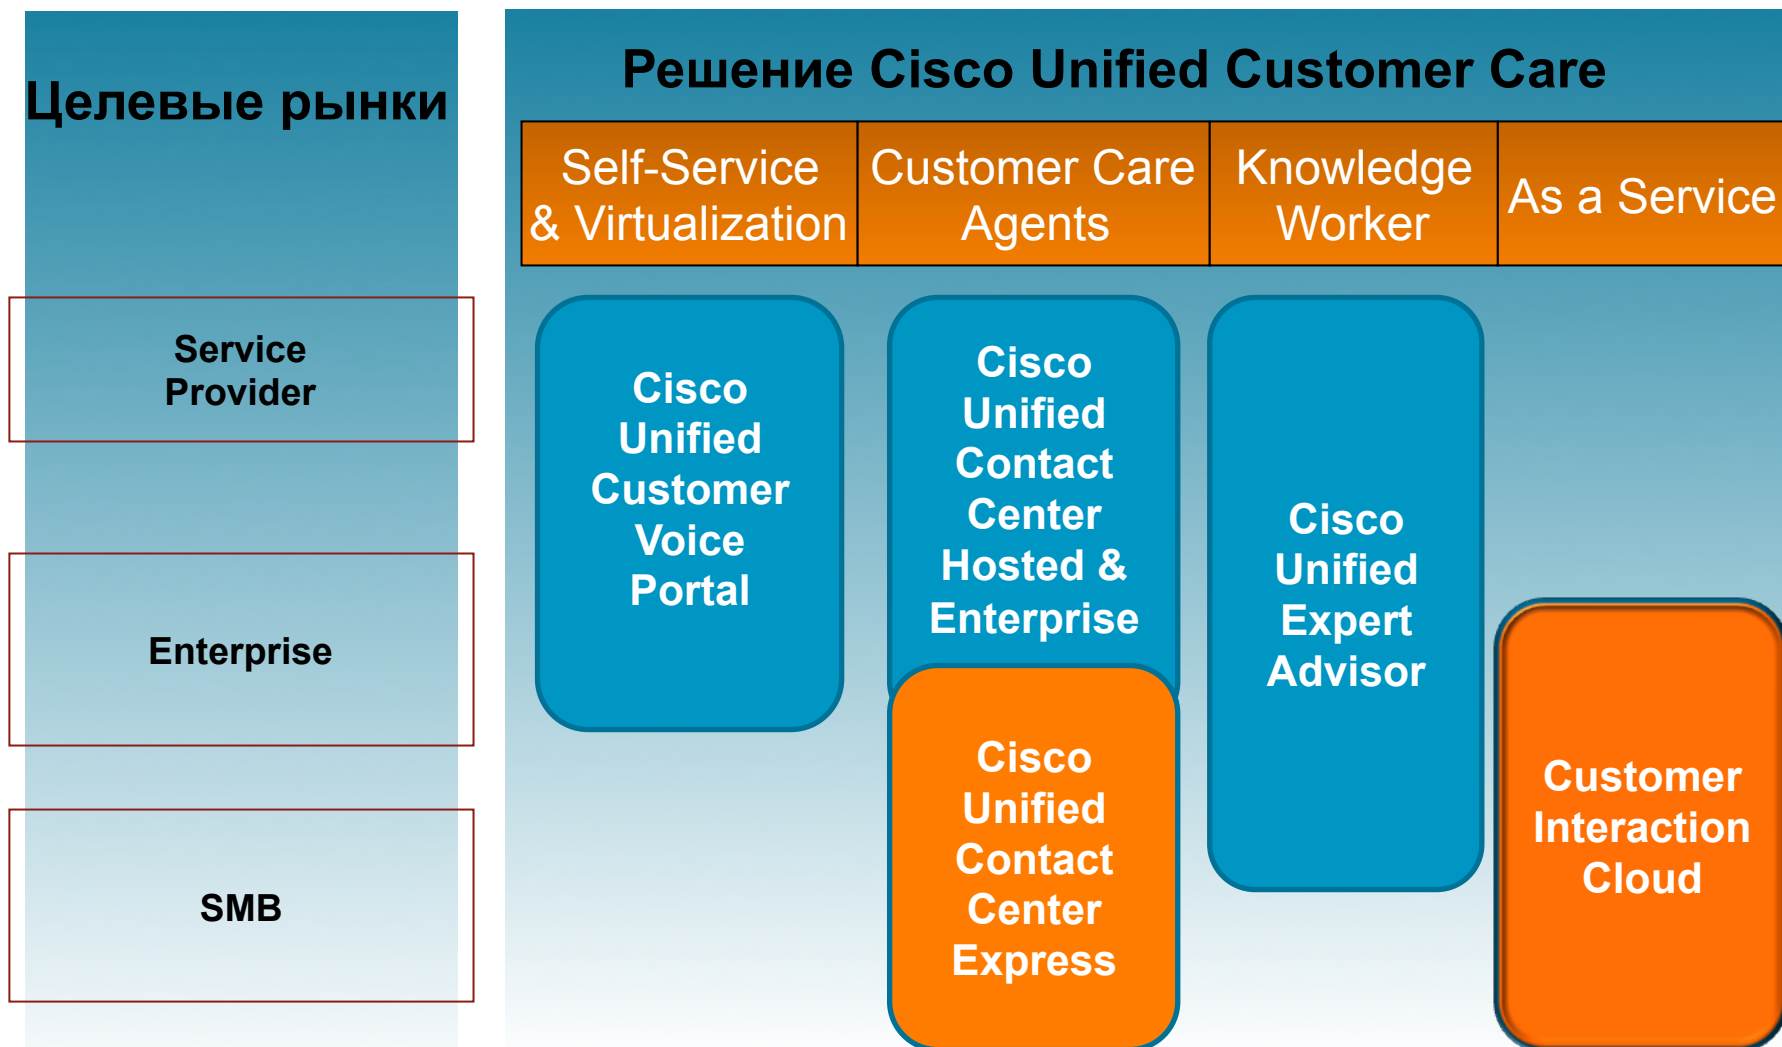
Целевые рынки

Service Provider

Enterprise

SMB

Решение Cisco Unified Customer Care

| Self-Service & Virtualization | Customer Care Agents | Knowledge Worker | As a Service |
|---|---|---|---|

Cisco Unified Customer Voice Portal

Cisco Unified Contact Center Hosted & Enterprise

Cisco Unified Contact Center Express

Cisco Unified Expert Advisor

Customer Interaction Cloud